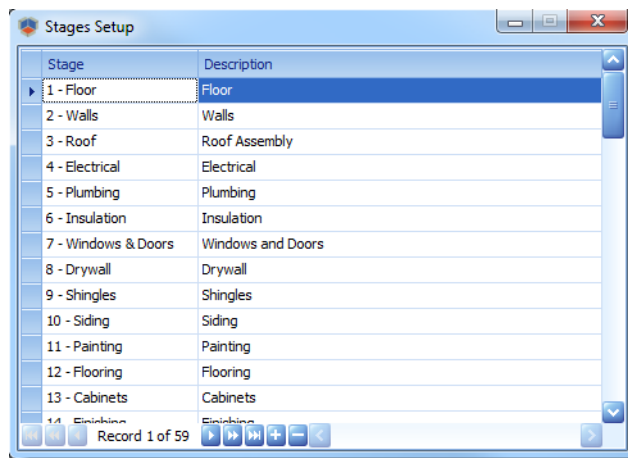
Stages Setup

| Stage | Description |
|---|---|
| 1 - Floor | Floor |
| 2 - Walls | Walls |
| 3 - Roof | Roof Assembly |
| 4 - Electrical | Electrical |
| 5 - Plumbing | Plumbing |
| 6 - Insulation | Insulation |
| 7 - Windows & Doors | Windows and Doors |
| 8 - Drywall | Drywall |
| 9 - Shingles | Shingles |
| 10 - Siding | Siding |
| 11 - Painting | Painting |
| 12 - Flooring | Flooring |
| 13 - Cabinets | Cabinets |
| 14 - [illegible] | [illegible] |

Record 1 of 59